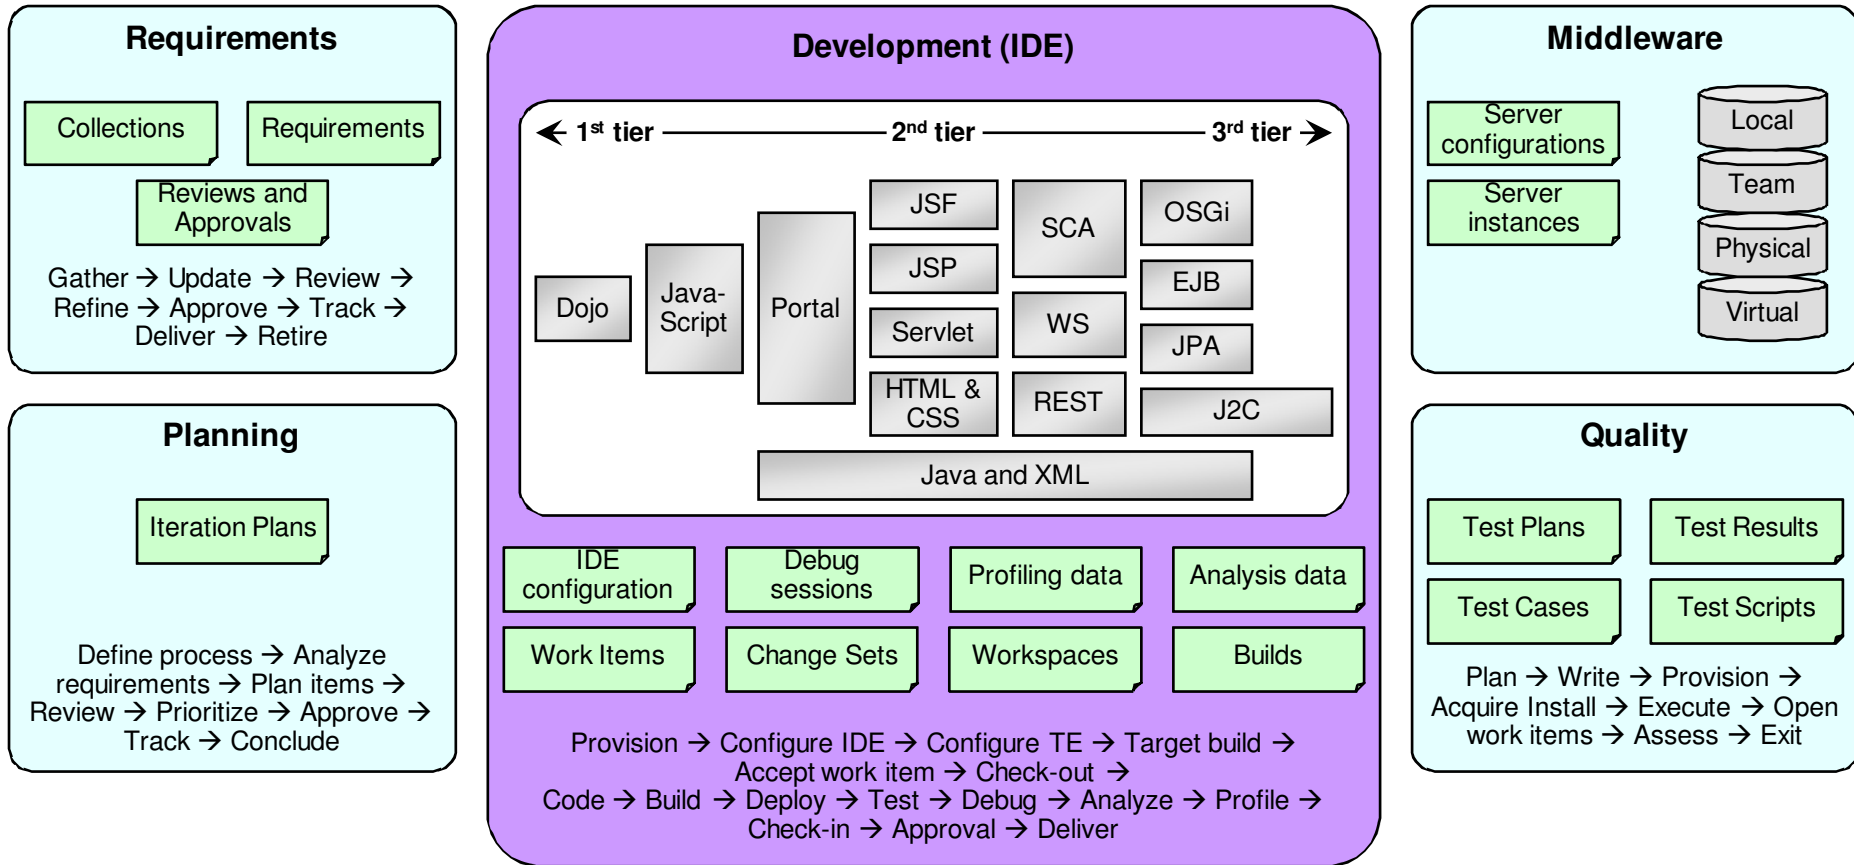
Requirements

Collections

Requirements

Reviews and Approvals

Gather → Update → Review → Refine → Approve → Track → Deliver → Retire

Planning

Iteration Plans

Define process → Analyze requirements → Plan items → Review → Prioritize → Approve → Track → Conclude

Development (IDE)

← 1$^{st}$ tier —— 2$^{nd}$ tier —— 3$^{rd}$ tier →

Dojo

Java-Script

Portal

JSF

JSP

Servlet

HTML & CSS

SCA

WS

REST

OSGi

EJB

JPA

J2C

Java and XML

IDE configuration

Debug sessions

Profiling data

Analysis data

Work Items

Change Sets

Workspaces

Builds

Provision → Configure IDE → Configure TE → Target build → Accept work item → Check-out → Code → Build → Deploy → Test → Debug → Analyze → Profile → Check-in → Approval → Deliver

Middleware

Server configurations

Server instances

Local

Team

Physical

Virtual

Quality

Test Plans

Test Results

Test Cases

Test Scripts

Plan → Write → Provision → Acquire Install → Execute → Open work items → Assess → Exit